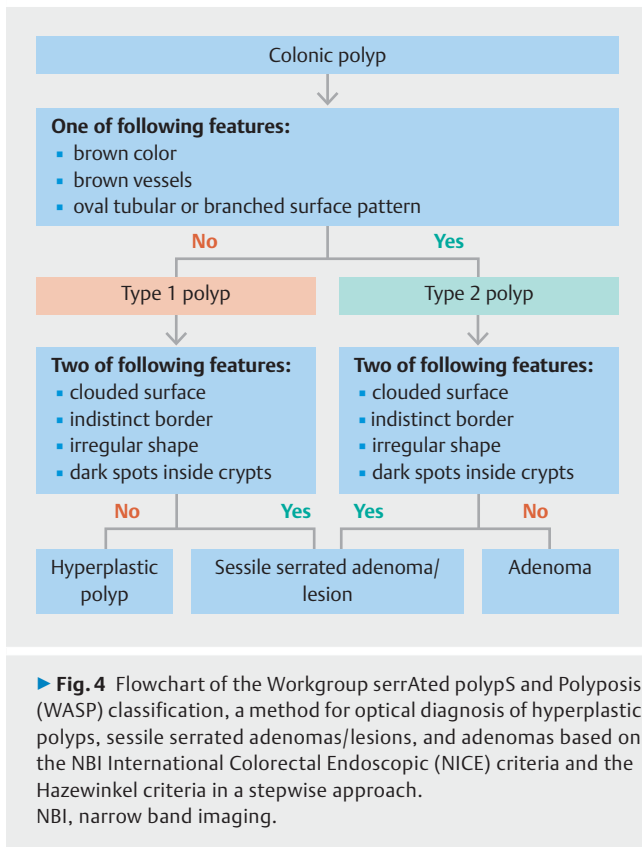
Colonic polyp

**One of following features:**
- brown color
- brown vessels
- oval tubular or branched surface pattern

No

Yes

Type 1 polyp

Type 2 polyp

**Two of following features:**
- clouded surface
- indistinct border
- irregular shape
- dark spots inside crypts

**Two of following features:**
- clouded surface
- indistinct border
- irregular shape
- dark spots inside crypts

No

Yes

Yes

No

Hyperplastic polyp

Sessile serrated adenoma/ lesion

Adenoma

► **Fig. 4** Flowchart of the Workgroup serrAted polypS and Polyposis (WASP) classification, a method for optical diagnosis of hyperplastic polyps, sessile serrated adenomas/lesions, and adenomas based on the NBI International Colorectal Endoscopic (NICE) criteria and the Hazewinkel criteria in a stepwise approach.
NBI, narrow band imaging.